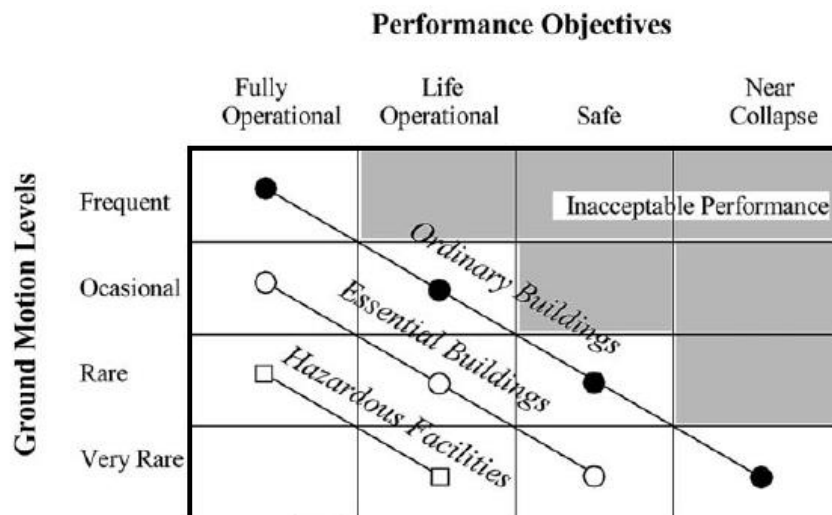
Performance Objectives

Fully Operational

Life Operational

Safe

Near Collapse

Ground Motion Levels

Frequent

Ocasional

Rare

Very Rare

Inacceptable Performance

Ordinary Buildings

Essential Buildings

Hazardous Facilities